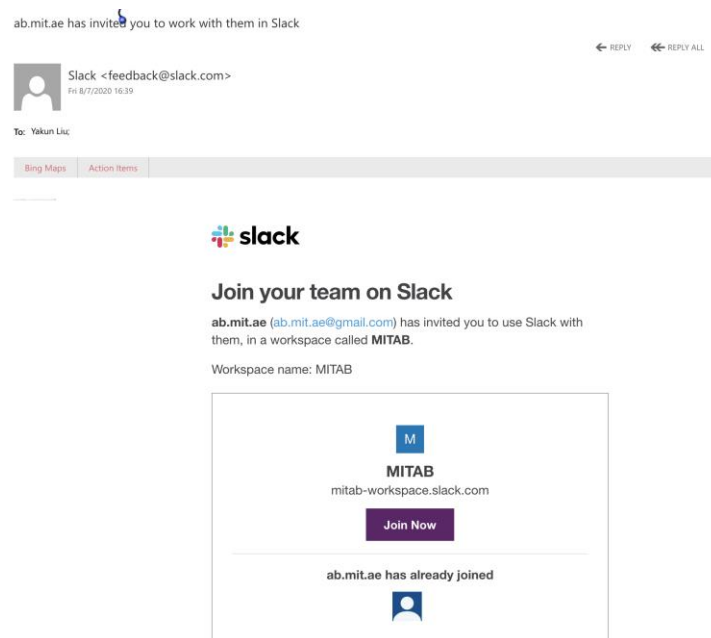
ab.mit.ae has invited you to work with them in Slack

REPLY REPLY ALL

Slack <feedback@slack.com>
Fri 8/7/2020 16:39

To: Yakun Liu;

Bing Maps Action Items

slack

Join your team on Slack

ab.mit.ae (ab.mit.ae@gmail.com) has invited you to use Slack with them, in a workspace called MITAB.

Workspace name: MITAB

M

MITAB
mitab-workspace.slack.com

Join Now

ab.mit.ae has already joined